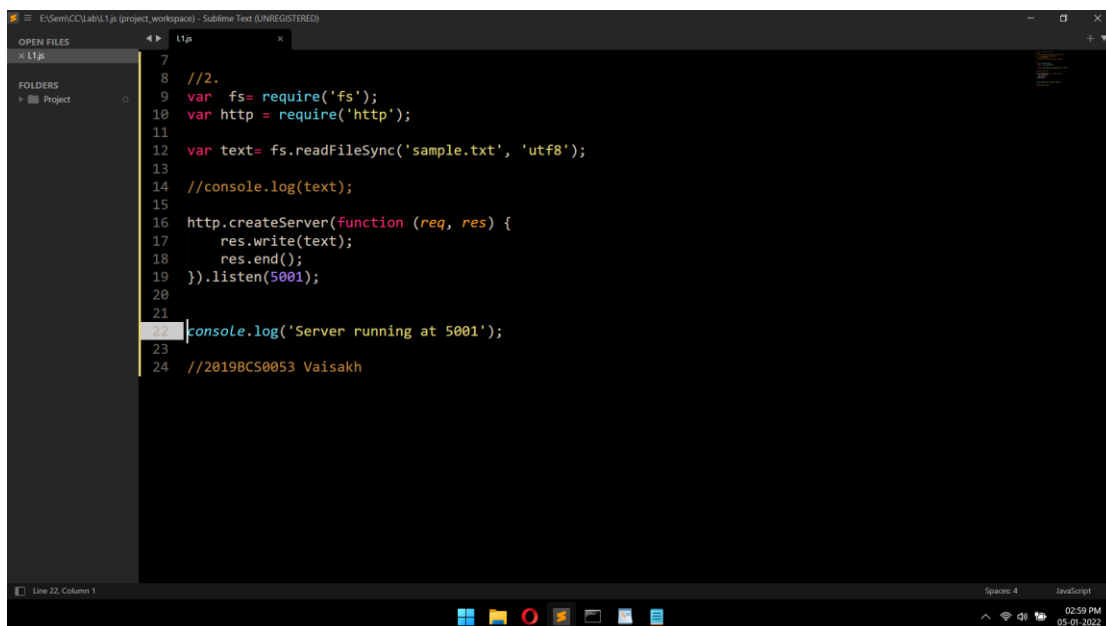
E:\Sem\CC\Lab\L1.js (project_workspace) - Sublime Text (UNREGISTERED)

OPEN FILES
× L1.js

FOLDERS
Project

L1.js ×

7
8 //2.
9 var  fs= require('fs');
10 var http = require('http');
11
12 var text= fs.readFileSync('sample.txt', 'utf8');
13
14 //console.log(text);
15
16 http.createServer(function (req, res) {
17     res.write(text);
18     res.end();
19 }).listen(5001);
20
21
22 console.log('Server running at 5001');
23
24 //2019BCS0053 Vaisakh

Line 22, Column 1
Spaces: 4
JavaScript

02:59 PM
05-01-2022